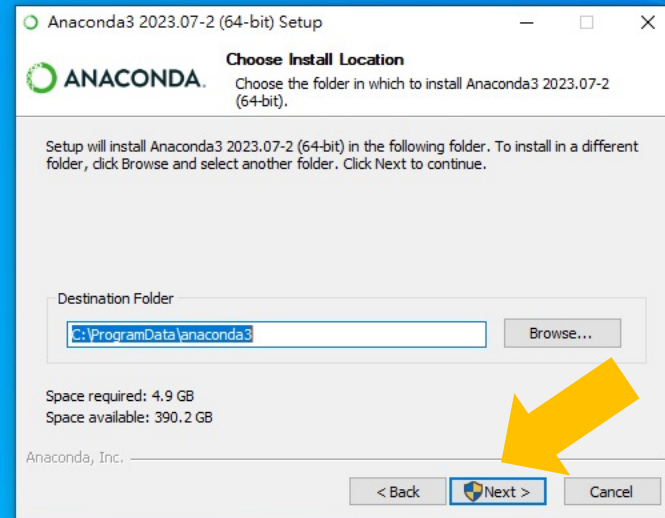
Anaconda3 2023.07-2 (64-bit) Setup

ANACONDA.

Choose Install Location

Choose the folder in which to install Anaconda3 2023.07-2 (64-bit).

Setup will install Anaconda3 2023.07-2 (64-bit) in the following folder. To install in a different folder, click Browse and select another folder. Click Next to continue.

Destination Folder

C:\ProgramData\anaconda3

Browse...

Space required: 4.9 GB
Space available: 390.2 GB

Anaconda, Inc.

< Back

Next >

Cancel